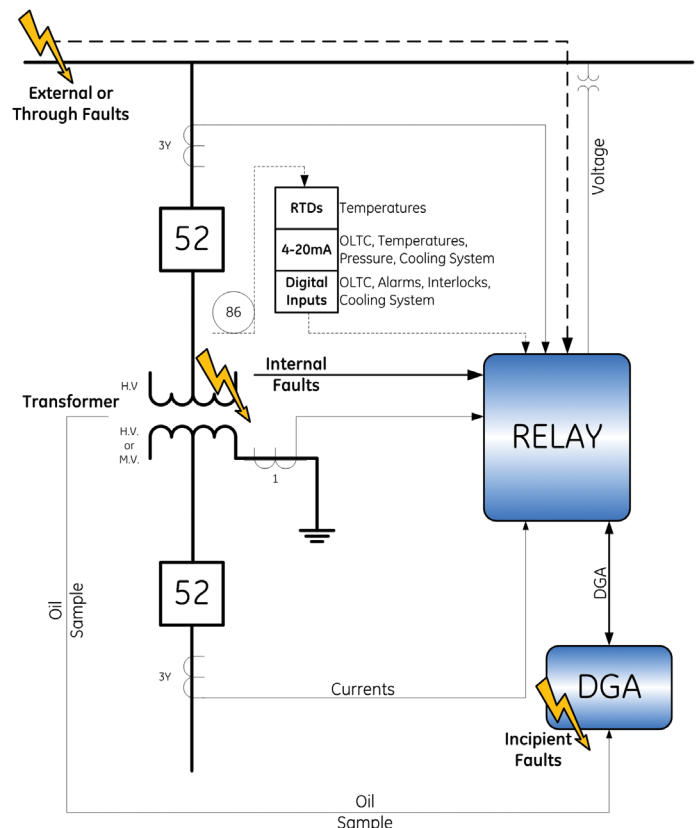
External or Through Faults

3Y

Voltage

52

| RTDs | Temperatures |
|---|---|
| 4-20mA | OLTC, Temperatures, Pressure, Cooling System |
| Digital Inputs | OLTC, Alarms, Interlocks, Cooling System |

86

Internal Faults

H.V

Transformer

H.V. or M.V.

1

RELAY

52

Oil Sample

DGA

3Y

Currents

DGA

Incipient Faults

Oil Sample